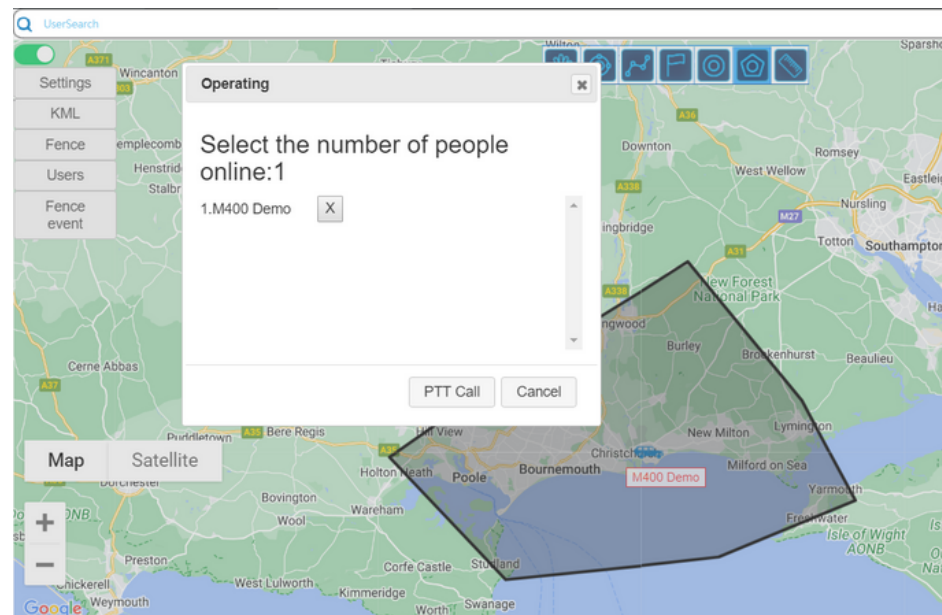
UserSearch

Settings
KML
Fence
Users
Fence event

Operating

Select the number of people online:1

1.M400 Demo X

PTT Call Cancel

Map Satellite

M400 Demo

Wincanton
Templecombe
Henstridge
Stalbridge
Cerne Abbas
Puddletown
Bere Regis
Dorchester
Bovington
Wool
Wareham
Preston
Chickerell
Weymouth
West Lulworth
Kimmeridge
Corfe Castle
Studland
Swanage
Worth
Holton Heath
Poole
Bournemouth
Christchurch
Hill View
Ringwood
Burley
Brockenhurst
Beaulieu
New Milton
Lymington
Milford on Sea
Yarmouth
Freshwater
Isle of Wight AONB
New Forest National Park
Fordingbridge
Downton
Romsey
West Wellow
Eastleigh
Nursling
Totton
Southampton
Sparsholt
Wilton
A371
A303
A36
A338
M27
A31
A35
Google